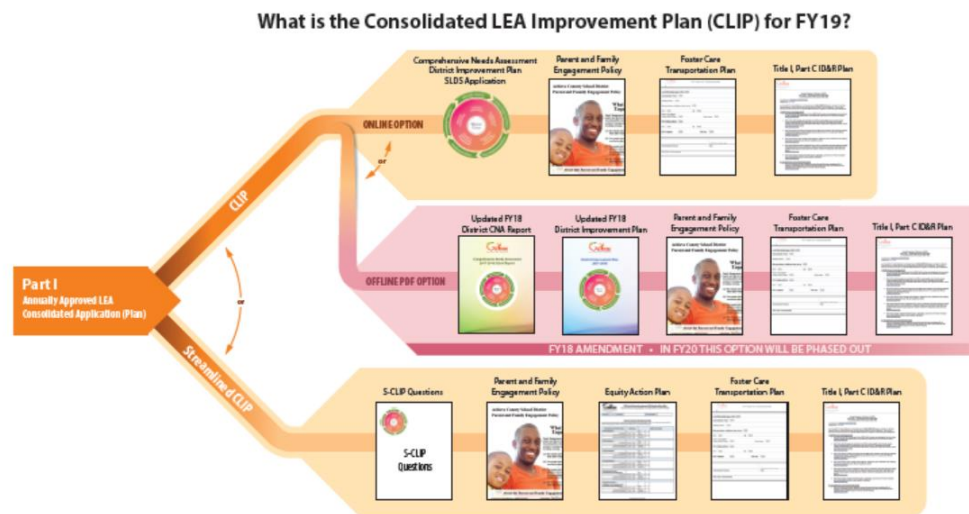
What is the Consolidated LEA Improvement Plan (CLIP) for FY19?

Part I
Annually Approved LEA Consolidated Application (Plan)

CLIP

or

ONLINE OPTION

or

Comprehensive Needs Assessment
District Improvement Plan
SLDS Application

Parent and Family Engagement Policy

Foster Care Transportation Plan

Title I, Part C ID&R Plan

OFFLINE PDF OPTION

Updated FY18 District CNA Report

Updated FY18 District Improvement Plan

Parent and Family Engagement Policy

Foster Care Transportation Plan

Title I, Part C ID&R Plan

FY18 AMENDMENT • IN FY20 THIS OPTION WILL BE PHASED OUT

Streamlined CLIP

S-CLIP Questions

S-CLIP Questions

Parent and Family Engagement Policy

Equity Action Plan

Foster Care Transportation Plan

Title I, Part C ID&R Plan